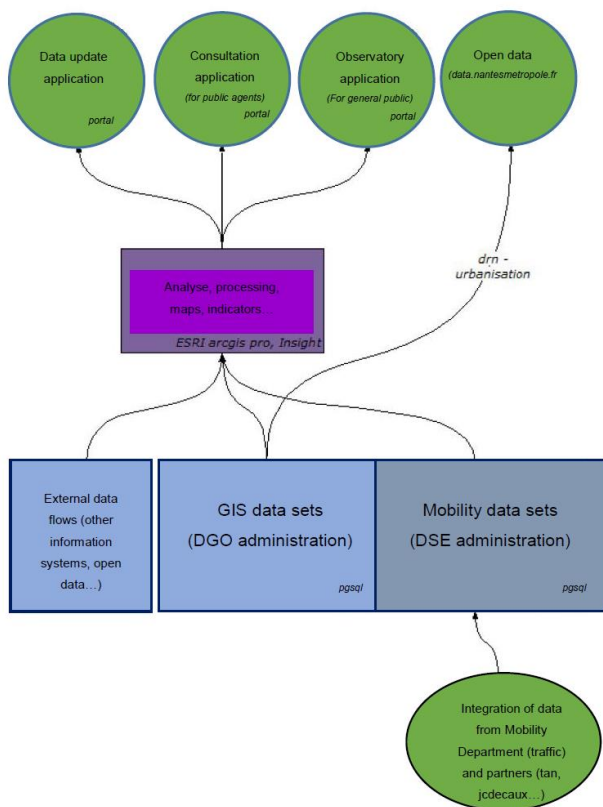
Data update application

portal

Consultation application

(for public agents)

portal

Observatory application

(For general public)

portal

Open data

(data.nantesmetropole.fr

drn - urbanisation

Analyse, processing, maps, indicators...

ESRI arcgis pro, Insight

External data flows (other information systems, open data...)

GIS data sets (DGO administration)

pgsql

Mobility data sets (DSE administration)

pgsql

Integration of data from Mobility Department (traffic) and partners (tan, jcdecaux...)